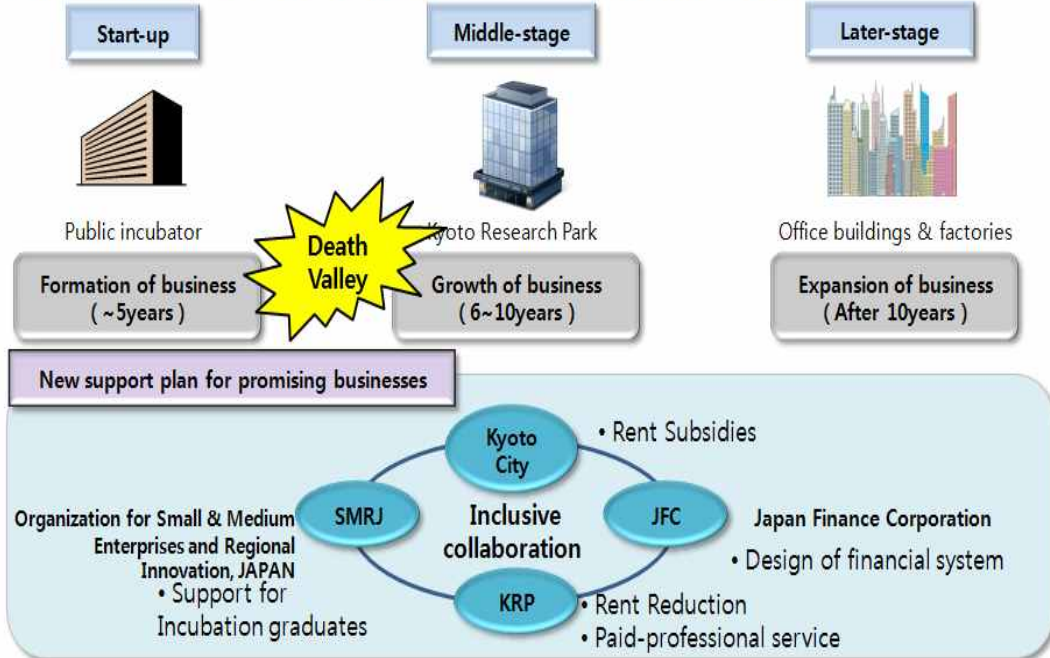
Start-up

Middle-stage

Later-stage

Public incubator

Death Valley

Kyoto Research Park

Office buildings & factories

Formation of business ( ~5years )

Growth of business ( 6~10years )

Expansion of business ( After 10years )

New support plan for promising businesses

Kyoto City

• Rent Subsidies

Organization for Small & Medium Enterprises and Regional Innovation, JAPAN

SMRJ

Inclusive collaboration

JFC

Japan Finance Corporation

• Design of financial system

• Support for Incubation graduates

KRP

• Rent Reduction

• Paid-professional service